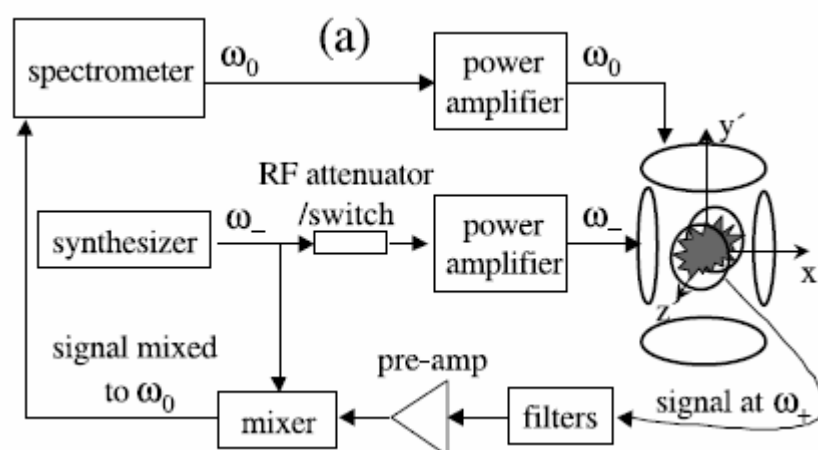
(a)

spectrometer

$\omega_0$

power amplifier

$\omega_0$

y´

RF attenuator /switch

synthesizer

$\omega_-$

power amplifier

$\omega_-$

x

z

signal mixed to $\omega_0$

pre-amp

mixer

filters

signal at $\omega_+$